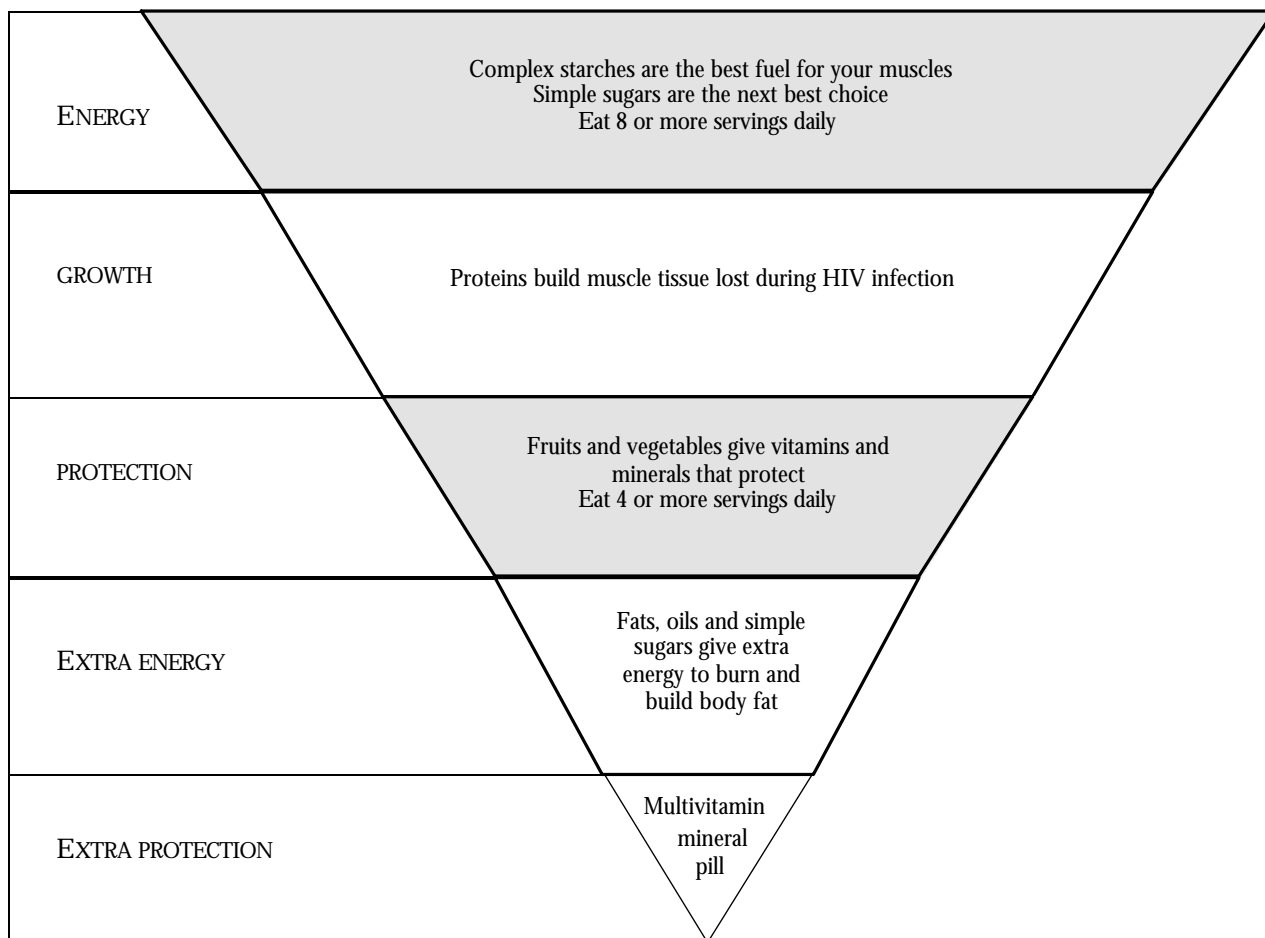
ENERGY

Complex starches are the best fuel for your muscles
Simple sugars are the next best choice
Eat 8 or more servings daily

GROWTH

Proteins build muscle tissue lost during HIV infection

PROTECTION

Fruits and vegetables give vitamins and minerals that protect
Eat 4 or more servings daily

EXTRA ENERGY

Fats, oils and simple sugars give extra energy to burn and build body fat

EXTRA PROTECTION

Multivitamin mineral pill